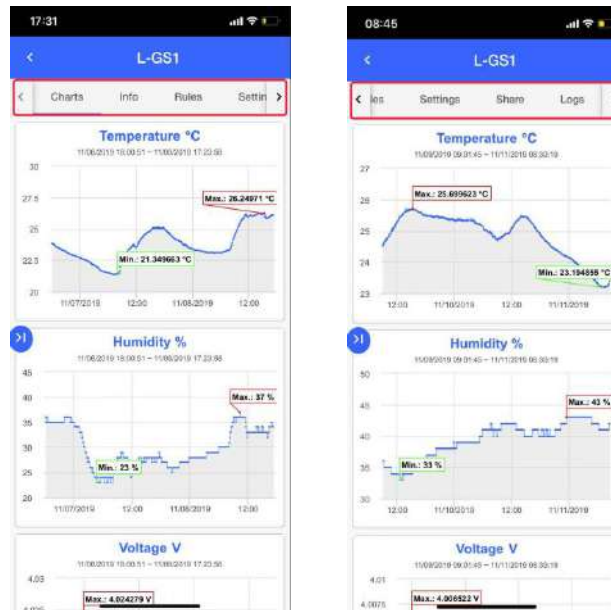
17:31

L-GS1

Charts Info Rules Settin

Temperature °C

11/06/2019 18:00:51 – 11/08/2019 17:23:58

30
27.5
25
22.5
20

Max.: 26.24971 °C
Min.: 21.349663 °C

11/07/2019 12:00 11/08/2019 12:00

Humidity %

11/06/2019 18:00:51 – 11/08/2019 17:23:58

45
40
35
30
25
20

Max.: 37 %
Min.: 23 %

11/07/2019 12:00 11/08/2019 12:00

Voltage V

11/06/2019 18:00:51 – 11/08/2019 17:23:58

4.03
Max.: 4.024279 V

08:45

L-GS1

les Settings Share Logs

Temperature °C

11/09/2019 09:01:45 – 11/11/2019 08:30:19

27
26
25
24
23

Max.: 25.699623 °C
Min.: 23.194855 °C

12:00 11/10/2019 12:00 11/11/2019

Humidity %

11/09/2019 09:01:45 – 11/11/2019 08:30:19

50
45
40
35
30

Max.: 43 %
Min.: 33 %

12:00 11/10/2019 12:00 11/11/2019

Voltage V

11/09/2019 09:01:45 – 11/11/2019 08:30:19

4.01
4.0075
Max.: 4.006522 V